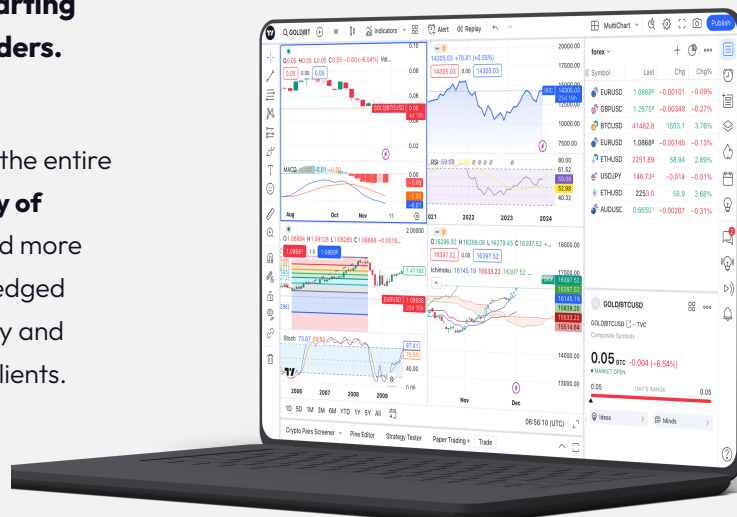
arting
ders.

the entire
y of
d more
edged
y and
lients.

GOLDBTC
Indicators
Alert
Replay
MultiChart
Publish
O0.05 H0.05 L0.05 C0.05 −0.00 (−6.54%) Vol...
0.05
0.05
0.05
0.05
0.08
GOLDBTCUSD
0.06
0.04
0.02
MACD
0.00
−0.00
−0.00
−0.01
Aug
Oct
Nov
11
14305.03 +78.81 (+0.55%)
14305.03
14305.03
20000.00
17500.00
15000.00
12500.00
10000.00
7500.00
RSI
80.00
61.52
59.09
52.98
40.32
021
2022
2023
2024
O1.08884 H1.08128 L1.08289 C1.08888
1.08881
1.08889
2.00000
1.47160
EURUSD
1.08888
2006
2007
2008
2009
Stoch
87.41
75.62
O15296.60 H16398.06 L16179.45 C16397.52
16397.52
16397.52
Ichimoku 16145.19 15533.22 16397.52
18000.00
17000.00
16397.52
16397.52
16145.19
15838.20
15533.22
15514.64
14000.00
13000.00
Nov
Dec
1D 5D 1M 3M 6M YTD 1Y 5Y All
06:56:10 (UTC)
Crypto Pairs Screener
Pine Editor
Strategy Tester
Paper Trading
Trade
forex
| Symbol | Last | Chg | Chg% |
|---|---|---|---|
| EURUSD | 1.08685 | −0.00101 | −0.09% |
| GBPUSC | 1.26759 | −0.00348 | −0.27% |
| BTCUSD | 41482.8 | 1503.1 | 3.76% |
| EURUSD | 1.08688 | −0.00145 | −0.13% |
| ETHUSD | 2251.89 | 58.94 | 2.69% |
| USDJPY | 146.734 | −0.014 | −0.01% |
| ETHUSD | 2253.0 | 58.9 | 2.68% |
| AUDUSC | 0.66501 | −0.00207 | −0.31% |

GOLDBTCUSD
GOLDBTCUSD · TVC
Composite Symbols
0.05 BTC −0.004 (−6.54%)
MARKET OPEN
0.05
DAY'S RANGE
0.05
Ideas
Minds